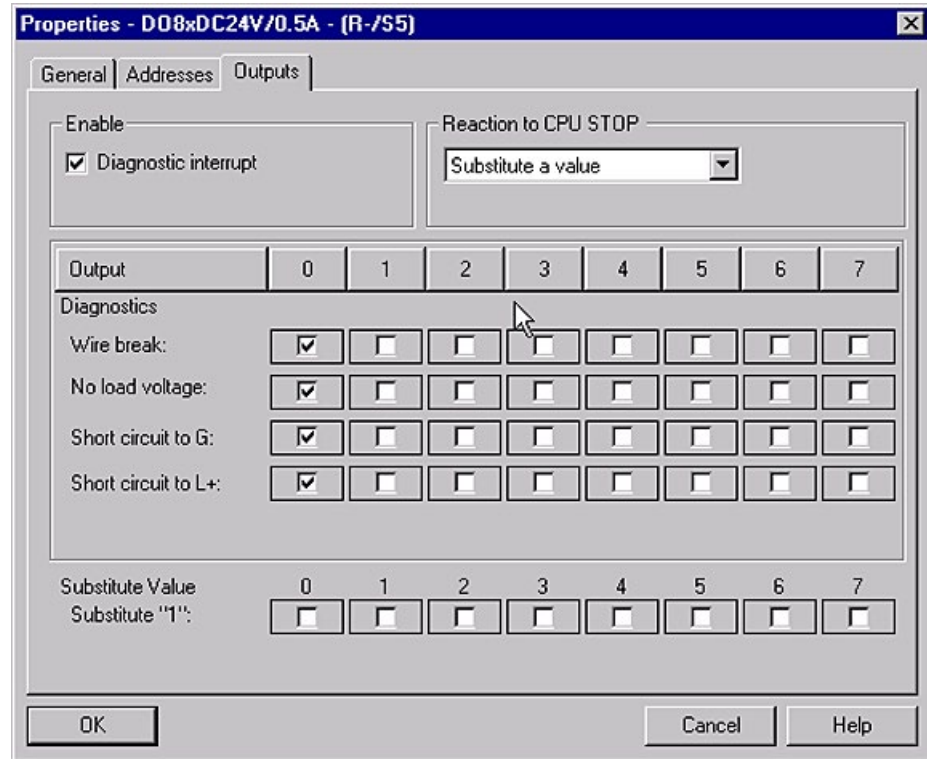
Properties - DO8xDC24V/0.5A - (R-/S5)

General | Addresses | Outputs

Enable
☑ Diagnostic interrupt

Reaction to CPU STOP
Substitute a value

| Output | 0 | 1 | 2 | 3 | 4 | 5 | 6 | 7 |
|---|---|---|---|---|---|---|---|---|
| Diagnostics | | | | | | | | |
| Wire break: | ☑ | ☐ | ☐ | ☐ | ☐ | ☐ | ☐ | ☐ |
| No load voltage: | ☑ | ☐ | ☐ | ☐ | ☐ | ☐ | ☐ | ☐ |
| Short circuit to G: | ☑ | ☐ | ☐ | ☐ | ☐ | ☐ | ☐ | ☐ |
| Short circuit to L+: | ☑ | ☐ | ☐ | ☐ | ☐ | ☐ | ☐ | ☐ |

| Substitute Value | 0 | 1 | 2 | 3 | 4 | 5 | 6 | 7 |
|---|---|---|---|---|---|---|---|---|
| Substitute "1": | ☐ | ☐ | ☐ | ☐ | ☐ | ☐ | ☐ | ☐ |

OK
Cancel
Help